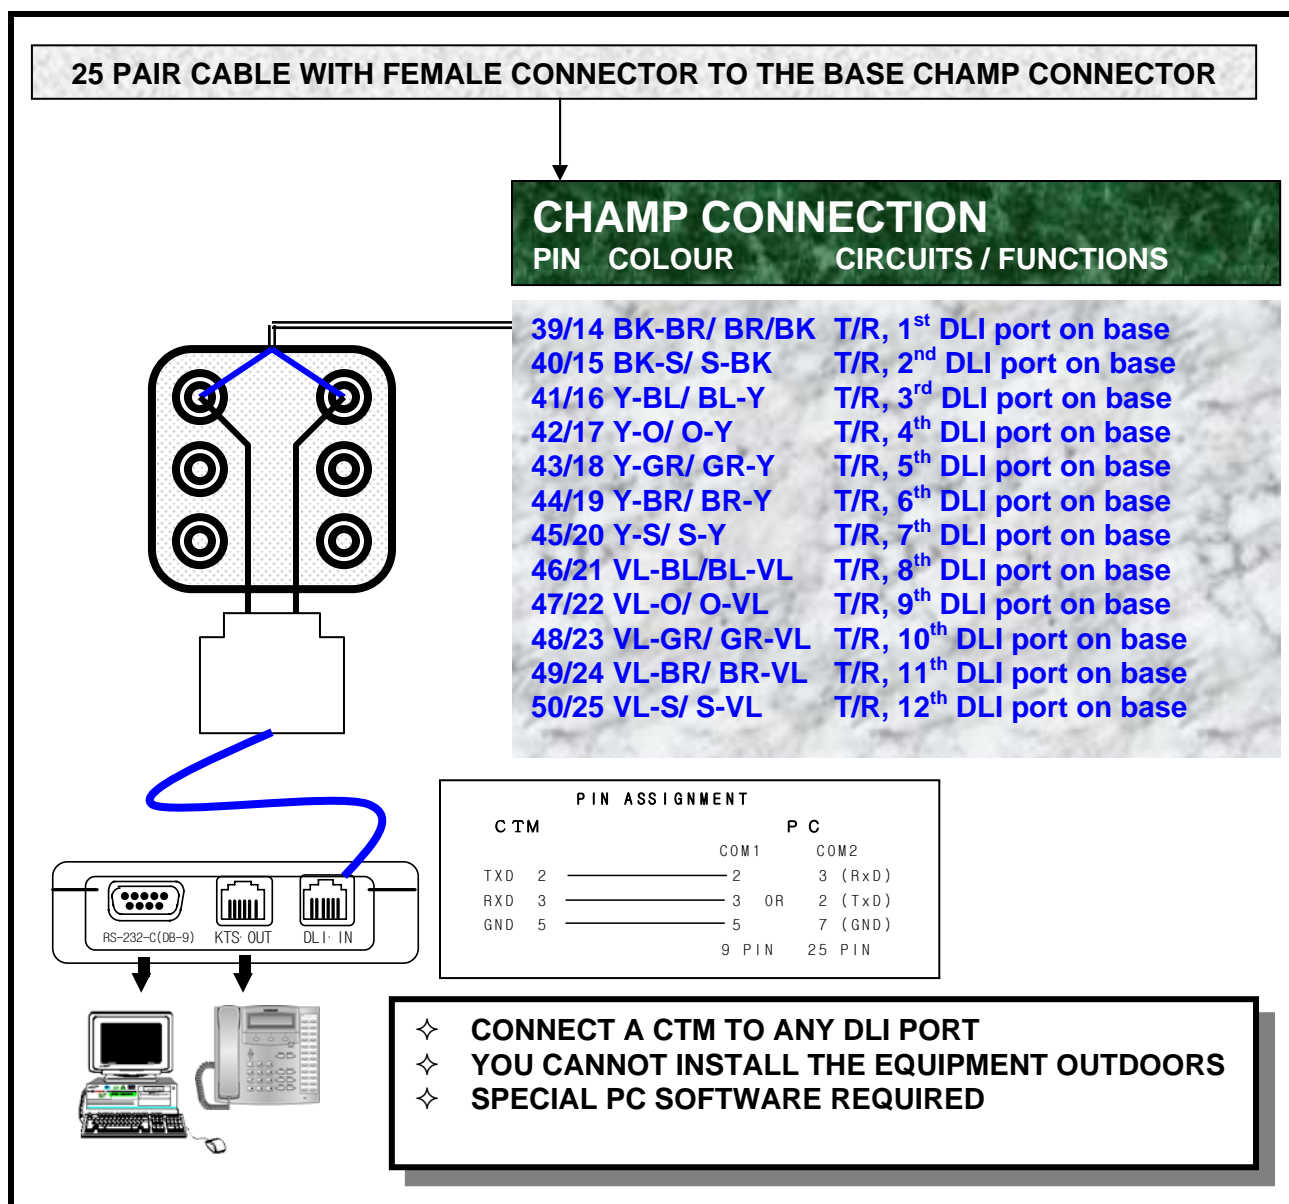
25 PAIR CABLE WITH FEMALE CONNECTOR TO THE BASE CHAMP CONNECTOR

CHAMP CONNECTION
PIN COLOUR CIRCUITS / FUNCTIONS

39/14 BK-BR/ BR/BK T/R, 1$^{st}$ DLI port on base
40/15 BK-S/ S-BK T/R, 2$^{nd}$ DLI port on base
41/16 Y-BL/ BL-Y T/R, 3$^{rd}$ DLI port on base
42/17 Y-O/ O-Y T/R, 4$^{th}$ DLI port on base
43/18 Y-GR/ GR-Y T/R, 5$^{th}$ DLI port on base
44/19 Y-BR/ BR-Y T/R, 6$^{th}$ DLI port on base
45/20 Y-S/ S-Y T/R, 7$^{th}$ DLI port on base
46/21 VL-BL/BL-VL T/R, 8$^{th}$ DLI port on base
47/22 VL-O/ O-VL T/R, 9$^{th}$ DLI port on base
48/23 VL-GR/ GR-VL T/R, 10$^{th}$ DLI port on base
49/24 VL-BR/ BR-VL T/R, 11$^{th}$ DLI port on base
50/25 VL-S/ S-VL T/R, 12$^{th}$ DLI port on base

PIN ASSIGNMENT
CTM PC
COM1 COM2
TXD 2 2 3 (RxD)
RXD 3 3 OR 2 (TxD)
GND 5 5 7 (GND)
9 PIN 25 PIN

RS-232-C(DB-9) KTS OUT DLI IN

✧ CONNECT A CTM TO ANY DLI PORT
✧ YOU CANNOT INSTALL THE EQUIPMENT OUTDOORS
✧ SPECIAL PC SOFTWARE REQUIRED